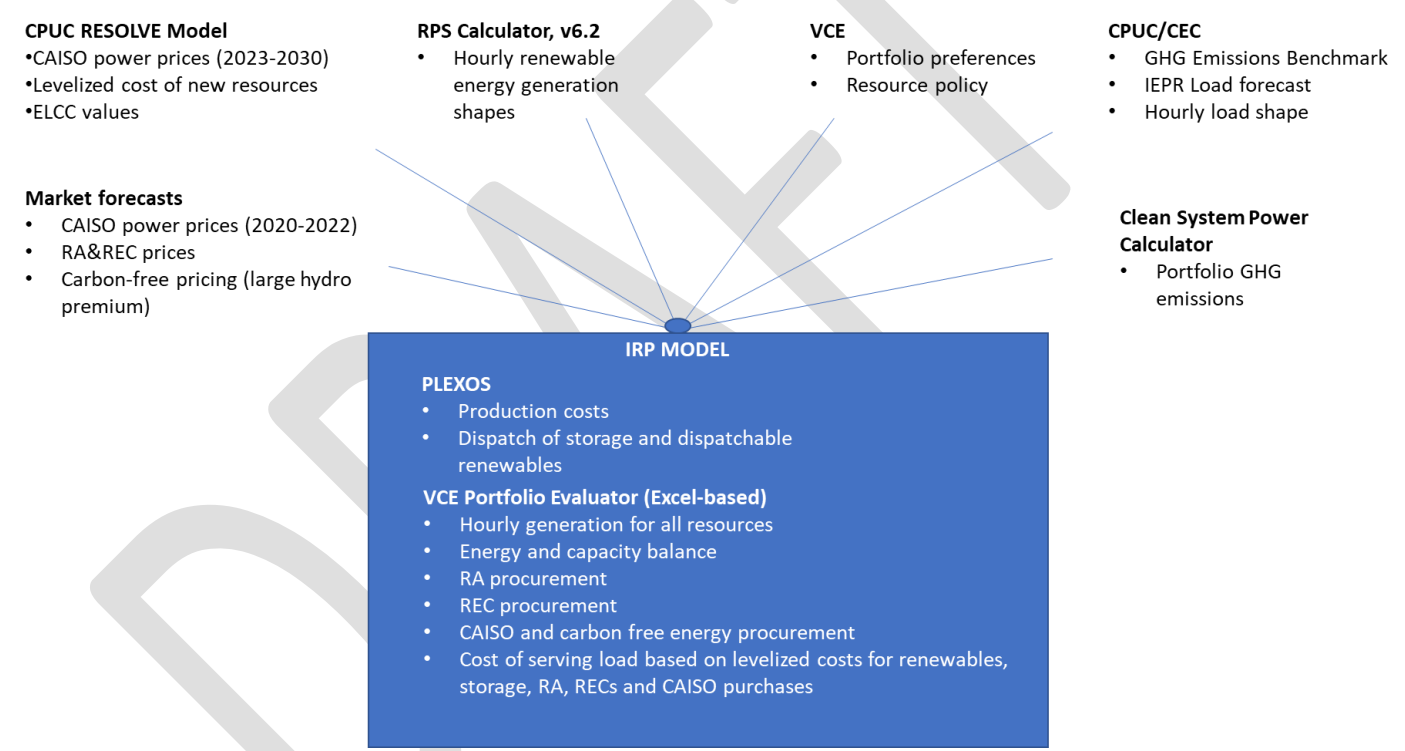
CPUC RESOLVE Model
•CAISO power prices (2023-2030)
•Levelized cost of new resources
•ELCC values

RPS Calculator, v6.2
• Hourly renewable energy generation shapes

VCE
• Portfolio preferences
• Resource policy

CPUC/CEC
• GHG Emissions Benchmark
• IEPR Load forecast
• Hourly load shape

Market forecasts
• CAISO power prices (2020-2022)
• RA&REC prices
• Carbon-free pricing (large hydro premium)

Clean System Power Calculator
• Portfolio GHG emissions

IRP MODEL
PLEXOS
• Production costs
• Dispatch of storage and dispatchable renewables
VCE Portfolio Evaluator (Excel-based)
• Hourly generation for all resources
• Energy and capacity balance
• RA procurement
• REC procurement
• CAISO and carbon free energy procurement
• Cost of serving load based on levelized costs for renewables, storage, RA, RECs and CAISO purchases

DRAFT